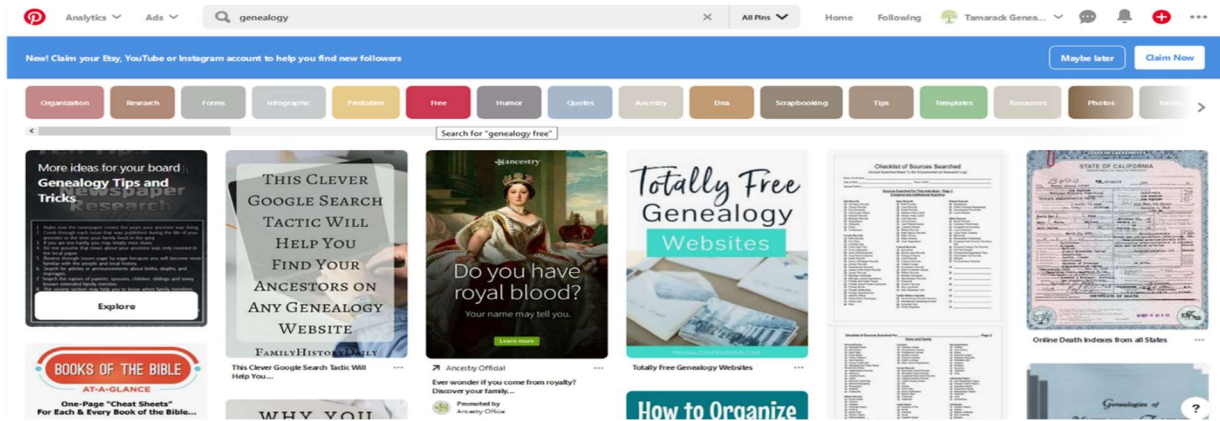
Analytics Ads genealogy All Pins Home Following Tamarack Genea...

New! Claim your Etsy, YouTube or Instagram account to help you find new followers

Maybe later Claim Now

Organization Research Forms Infographic Printables Free Humor Quotes Ancestry Dna Scrapbooking Tips Templates Resources Photos

Search for "genealogy free"

More ideas for your board Genealogy Tips and Tricks

Explore

This Clever Google Search Tactic Will Help You Find Your Ancestors on Any Genealogy Website

FamilyHistoryDaily

This Clever Google Search Tactic Will Help You...

ancestry

Do you have royal blood?

Your name may tell you.

Learn more

Ancestry Official

Ever wonder if you come from royalty? Discover your family...

Promoted by Ancestry Official

Totally Free Genealogy Websites

FRUGALCONFESSIONS.COM

Totally Free Genealogy Websites

Checklist of Sources Searched

STATE OF CALIFORNIA

CERTIFICATE OF DEATH

Online Death Indexes from all States

BOOKS OF THE BIBLE AT-A-GLANCE

One-Page "Cheat Sheets" For Each & Every Book of the Bible...

WHY YOU

How to Organize

Genealogy of